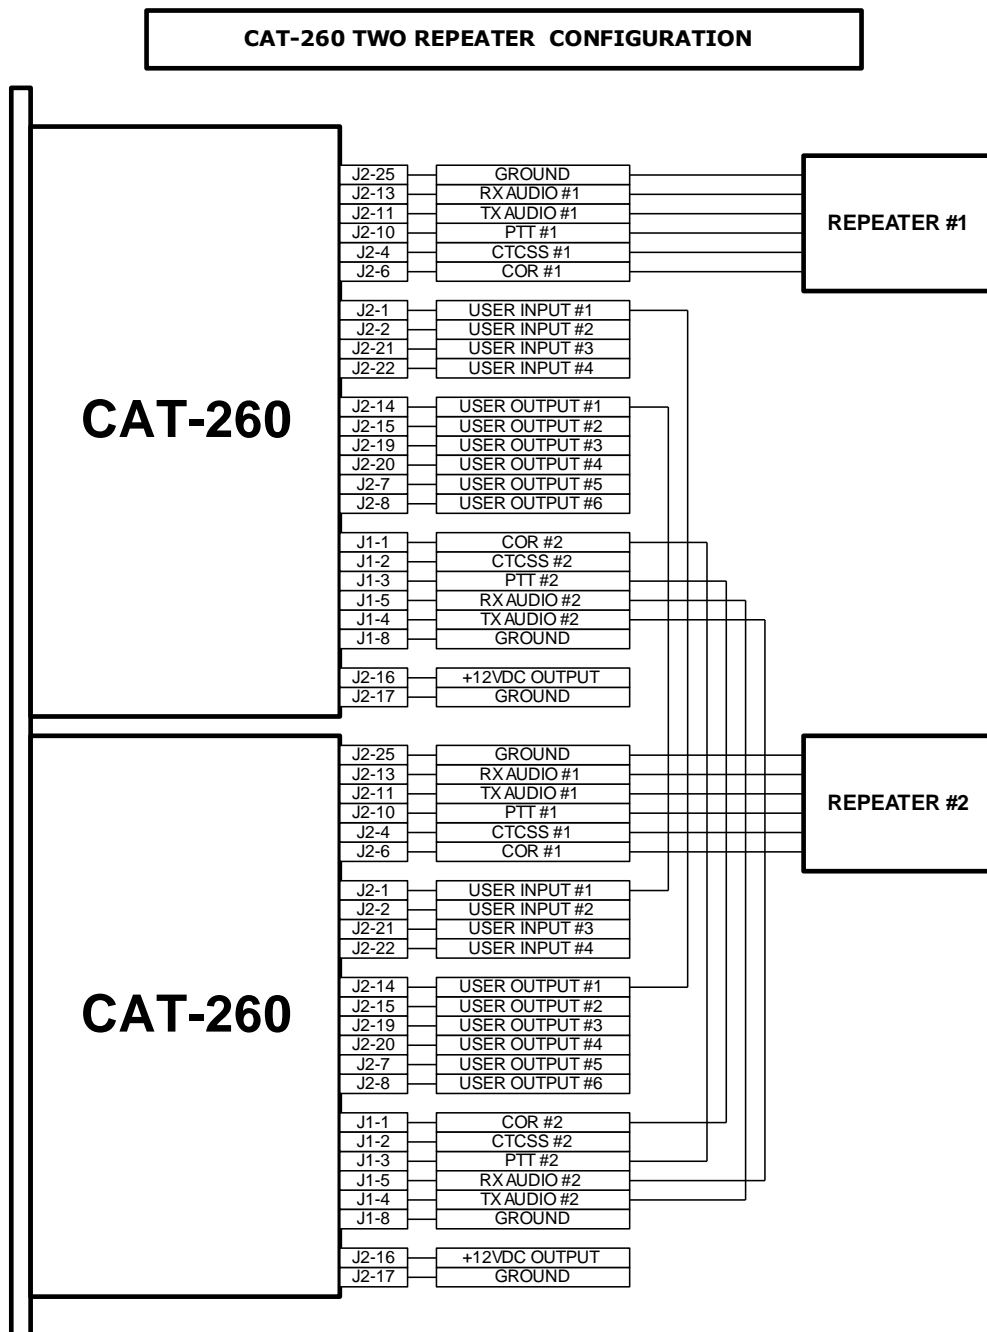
CAT-260 TWO REPEATER CONFIGURATION

CAT-260

J2-25 GROUND
J2-13 RX AUDIO #1
J2-11 TX AUDIO #1
J2-10 PTT #1
J2-4 CTCSS #1
J2-6 COR #1

REPEATER #1

J2-1 USER INPUT #1
J2-2 USER INPUT #2
J2-21 USER INPUT #3
J2-22 USER INPUT #4

J2-14 USER OUTPUT #1
J2-15 USER OUTPUT #2
J2-19 USER OUTPUT #3
J2-20 USER OUTPUT #4
J2-7 USER OUTPUT #5
J2-8 USER OUTPUT #6

J1-1 COR #2
J1-2 CTCSS #2
J1-3 PTT #2
J1-5 RX AUDIO #2
J1-4 TX AUDIO #2
J1-8 GROUND

J2-16 +12VDC OUTPUT
J2-17 GROUND

CAT-260

J2-25 GROUND
J2-13 RX AUDIO #1
J2-11 TX AUDIO #1
J2-10 PTT #1
J2-4 CTCSS #1
J2-6 COR #1

REPEATER #2

J2-1 USER INPUT #1
J2-2 USER INPUT #2
J2-21 USER INPUT #3
J2-22 USER INPUT #4

J2-14 USER OUTPUT #1
J2-15 USER OUTPUT #2
J2-19 USER OUTPUT #3
J2-20 USER OUTPUT #4
J2-7 USER OUTPUT #5
J2-8 USER OUTPUT #6

J1-1 COR #2
J1-2 CTCSS #2
J1-3 PTT #2
J1-5 RX AUDIO #2
J1-4 TX AUDIO #2
J1-8 GROUND

J2-16 +12VDC OUTPUT
J2-17 GROUND